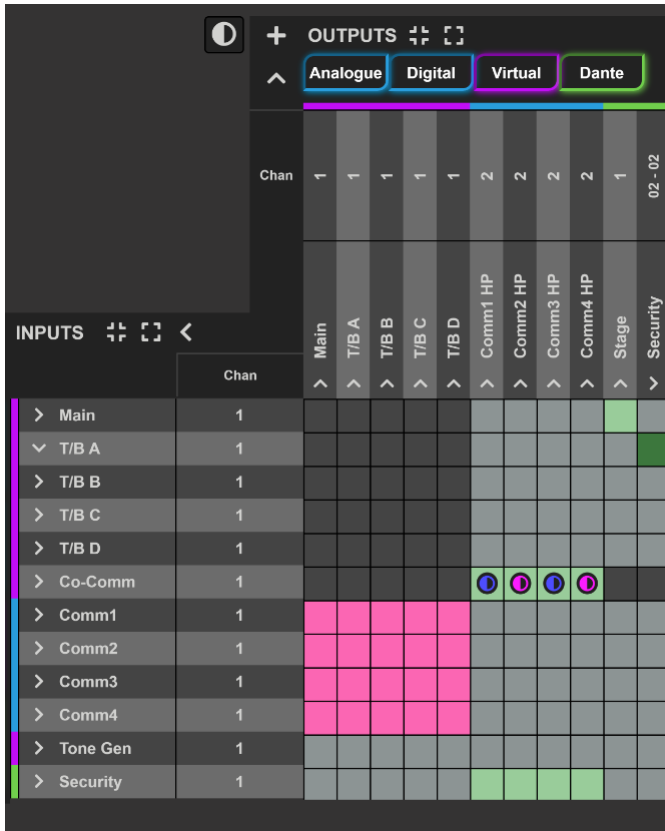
OUTPUTS

Analogue Digital Virtual Dante

| Chan | 1 | 1 | 1 | 1 | 1 | 2 | 2 | 2 | 2 | 1 | 02 - 02 |
|---|---|---|---|---|---|---|---|---|---|---|---|
| | Main | T/B A | T/B B | T/B C | T/B D | Comm1 HP | Comm2 HP | Comm3 HP | Comm4 HP | Stage | Security |

INPUTS

| | Chan |
|---|---|
| Main | 1 |
| T/B A | 1 |
| T/B B | 1 |
| T/B C | 1 |
| T/B D | 1 |
| Co-Comm | 1 |
| Comm1 | 1 |
| Comm2 | 1 |
| Comm3 | 1 |
| Comm4 | 1 |
| Tone Gen | 1 |
| Security | 1 |